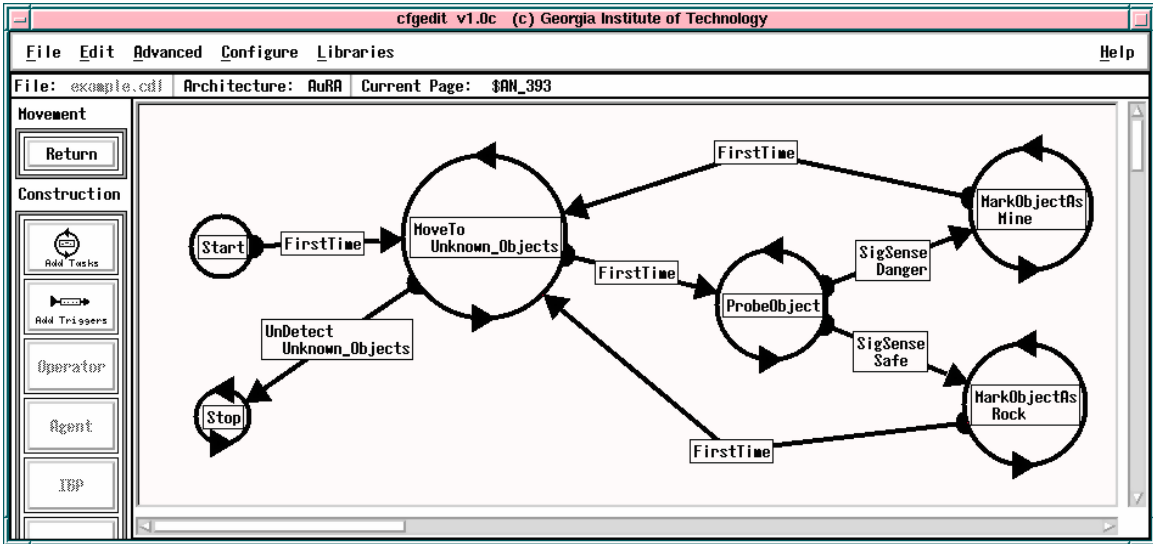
cfgedit v1.0c (c) Georgia Institute of Technology

File Edit Advanced Configure Libraries Help

File: example.cdl Architecture: AuRA Current Page: $AN_393

Movement

Return

Construction

Add Tasks

Add Triggers

Operator

Agent

IBP

Start

FirstTime

MoveTo Unknown_Objects

FirstTime

MarkObjectAs Mine

FirstTime

ProbeObject

SigSense Danger

SigSense Safe

MarkObjectAs Rock

UnDetect Unknown_Objects

Stop

FirstTime